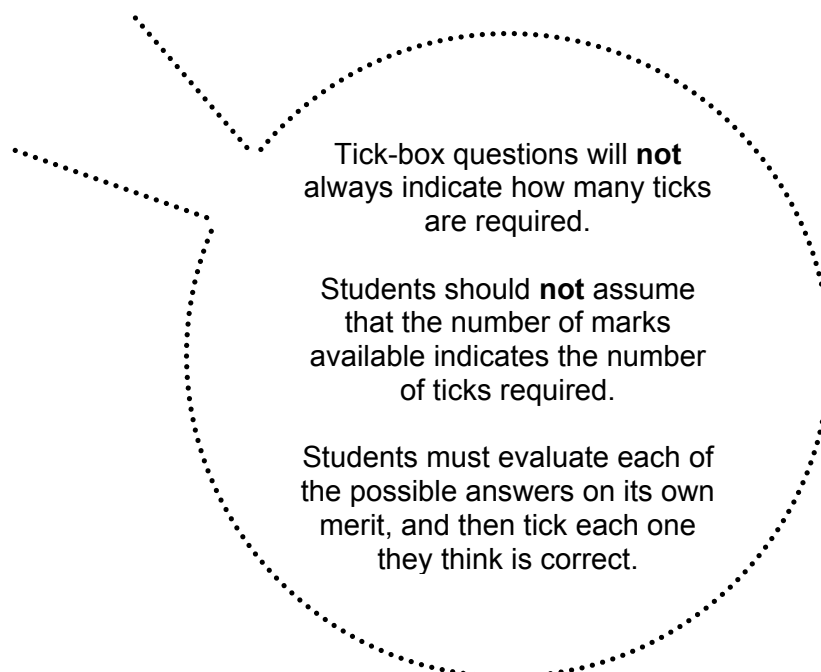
Tick-box questions will **not** always indicate how many ticks are required.

Students should **not** assume that the number of marks available indicates the number of ticks required.

Students must evaluate each of the possible answers on its own merit, and then tick each one they think is correct.